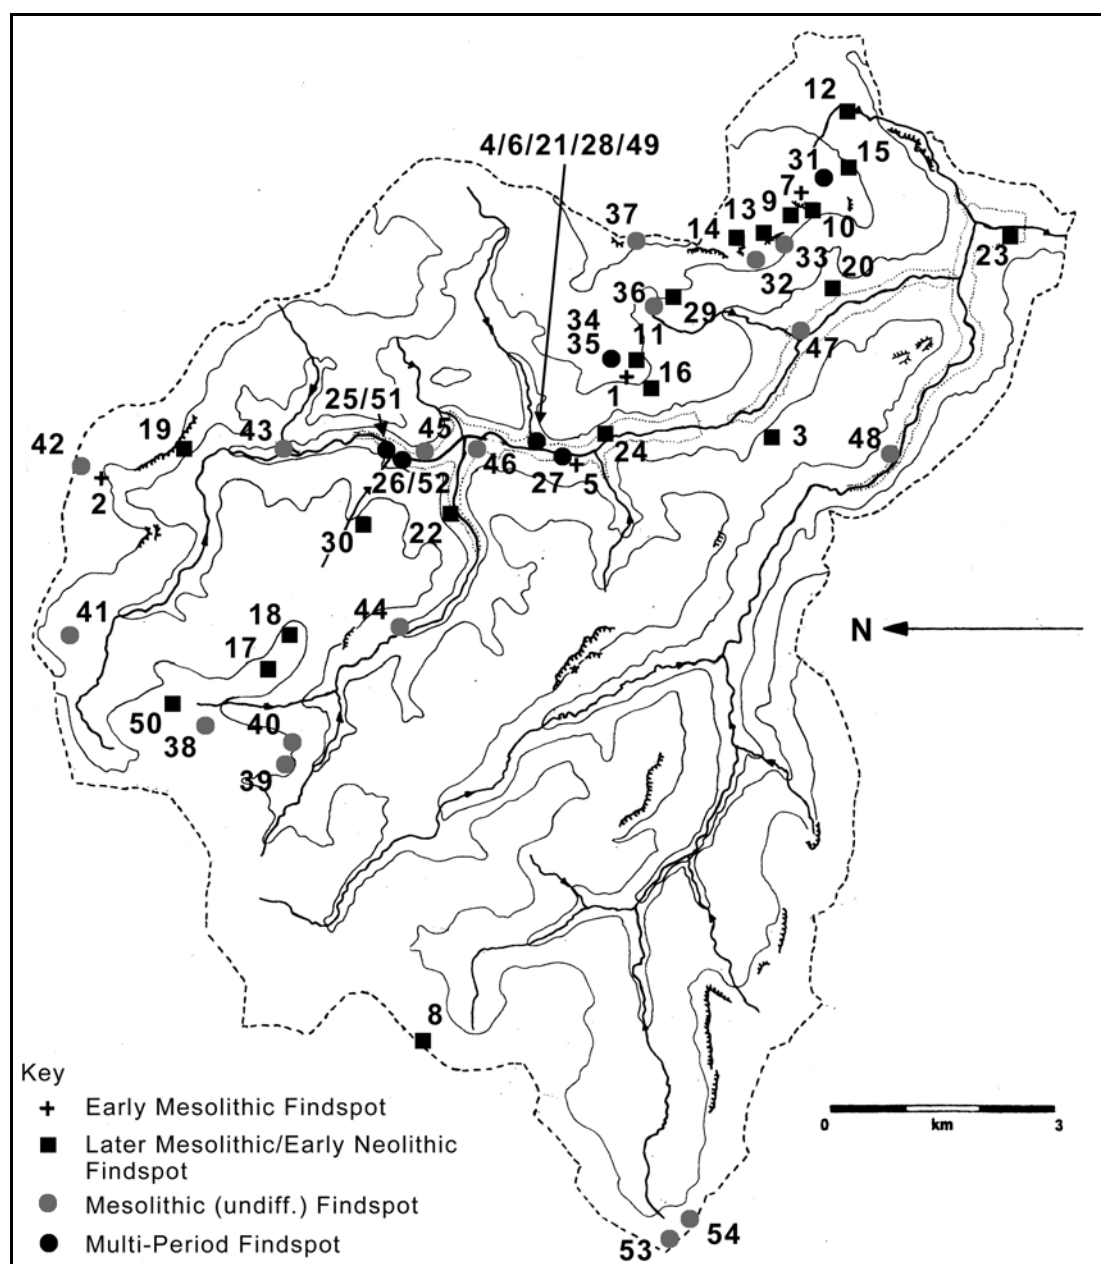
12
4/6/21/28/49
31
15
7
9
37
13
10
14
33
23
20
32
36
29
34
11
47
35
16
1
25/51
19
43
45
42
46
24
3
48
2
27
5
26/52
22
30
18
41
44
N
17
50
40
38
39
8
Key
+ Early Mesolithic Findspot
Later Mesolithic/Early Neolithic Findspot
Mesolithic (undiff.) Findspot
Multi-Period Findspot
0
km
3
54
53